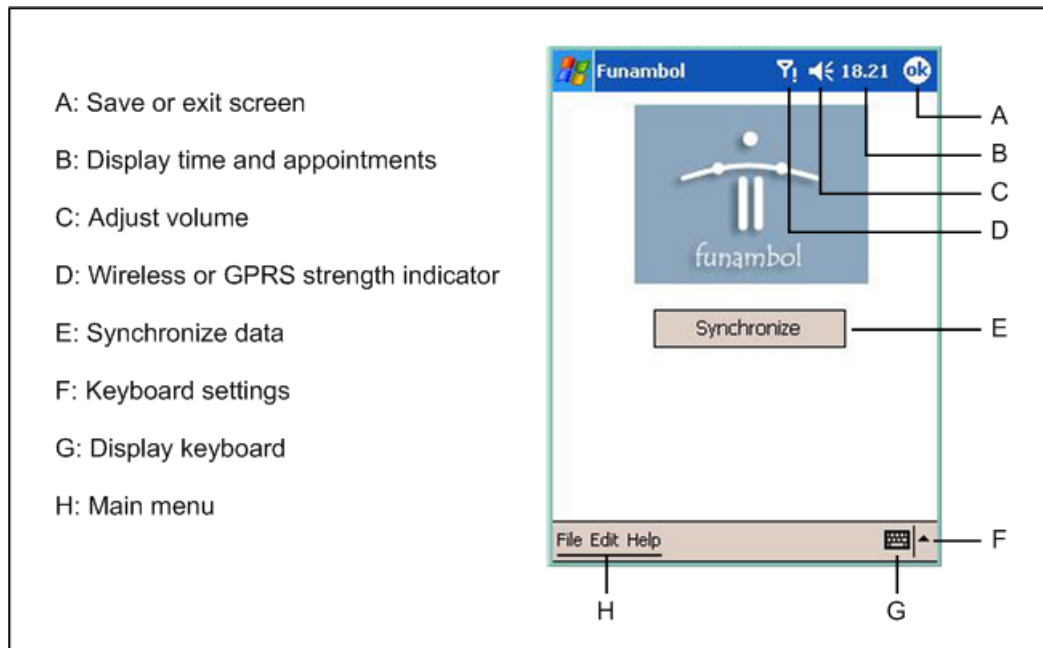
A: Save or exit screen

B: Display time and appointments

C: Adjust volume

D: Wireless or GPRS strength indicator

E: Synchronize data

F: Keyboard settings

G: Display keyboard

H: Main menu

Funambol 18.21 ok

funambol

Synchronize

File Edit Help

A

B

C

D

E

F

G

H